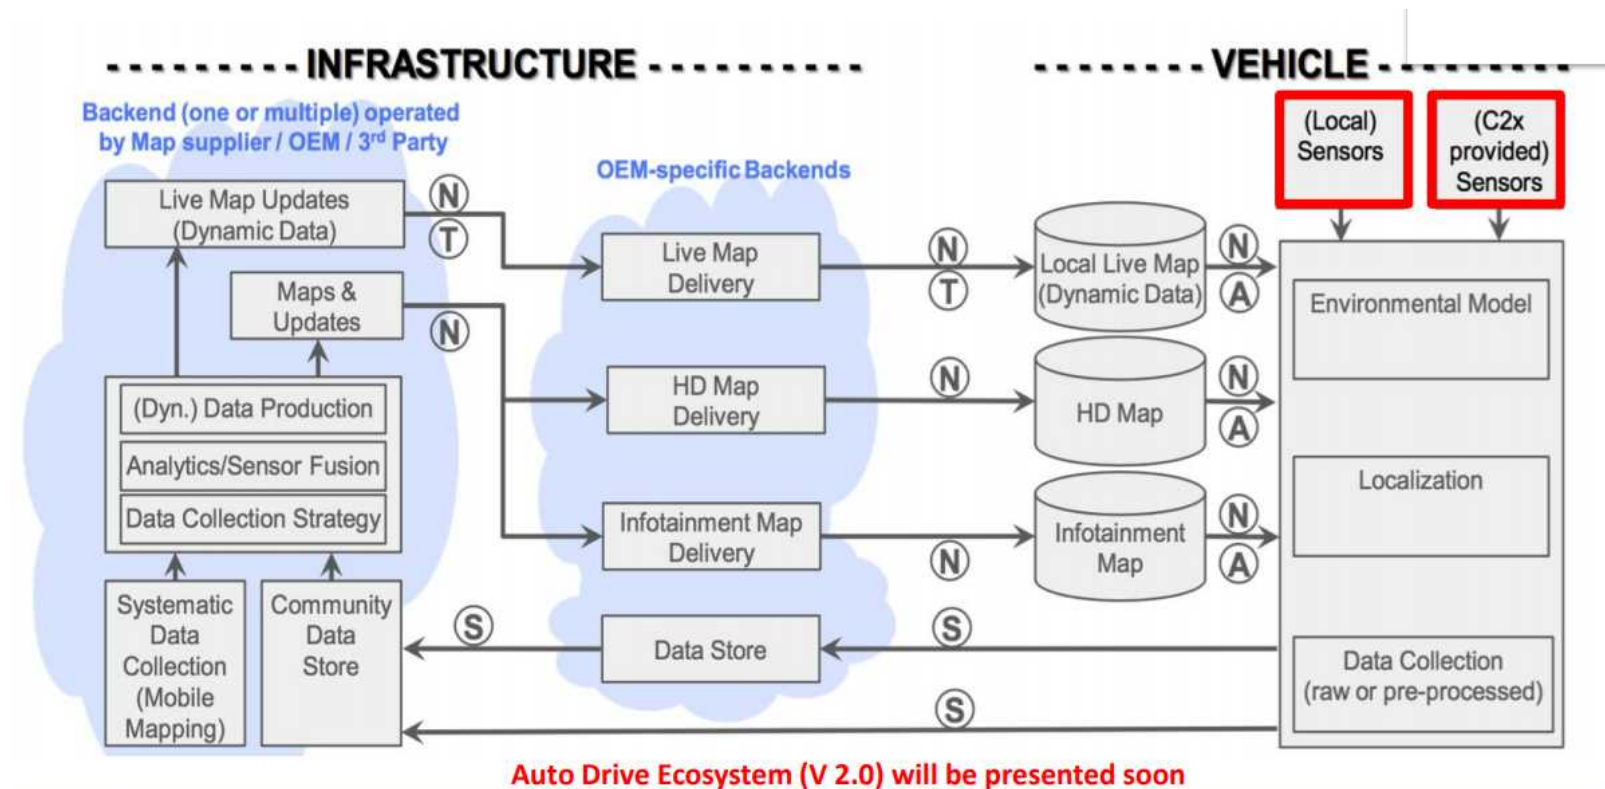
---------- INFRASTRUCTURE ----------

-------- VEHICLE --------

Backend (one or multiple) operated by Map supplier / OEM / 3$^{rd}$ Party

OEM-specific Backends

(Local) Sensors

(C2x provided) Sensors

Live Map Updates (Dynamic Data)

N

T

Maps & Updates

N

(Dyn.) Data Production

Analytics/Sensor Fusion

Data Collection Strategy

Systematic Data Collection (Mobile Mapping)

Community Data Store

Live Map Delivery

HD Map Delivery

Infotainment Map Delivery

Data Store

N

T

N

N

S

S

S

Local Live Map (Dynamic Data)

HD Map

Infotainment Map

N

A

N

A

N

A

Environmental Model

Localization

Data Collection (raw or pre-processed)

Auto Drive Ecosystem (V 2.0) will be presented soon